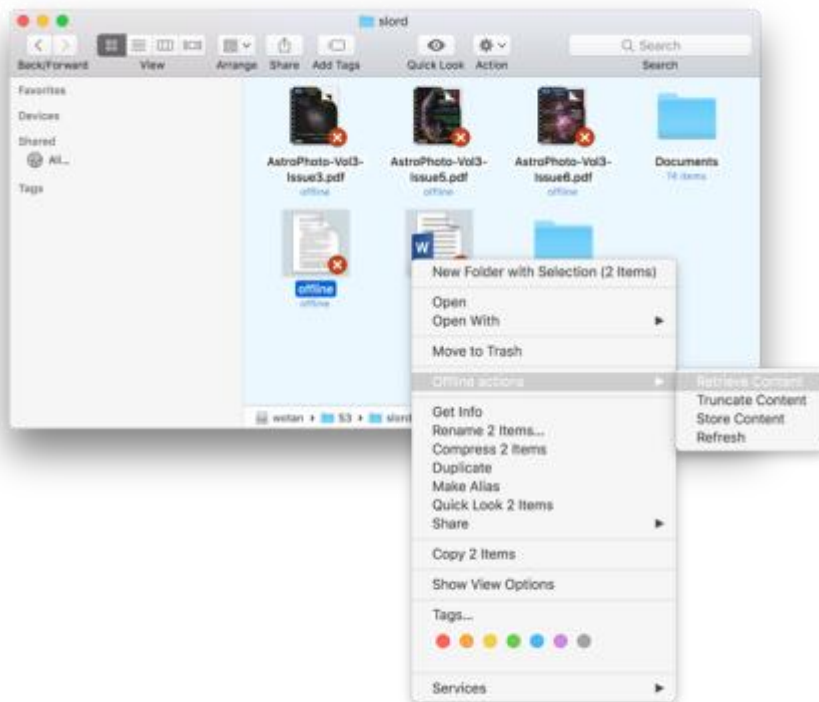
slord

Back/Forward View Arrange Share Add Tags Quick Look Action Search

Search

Favorites
Devices
Shared
All...
Tags

AstroPhoto-Vol3-Issue3.pdf
offline

AstroPhoto-Vol3-Issue5.pdf
offline

AstroPhoto-Vol3-Issue6.pdf
offline

Documents
14 items

offline
offline

wetan › S3 › slord

New Folder with Selection (2 Items)
Open
Open With
Move to Trash
Offline actions
Get Info
Rename 2 Items...
Compress 2 Items
Duplicate
Make Alias
Quick Look 2 Items
Share
Copy 2 Items
Show View Options
Tags...
Services

Retrieve Content
Truncate Content
Store Content
Refresh